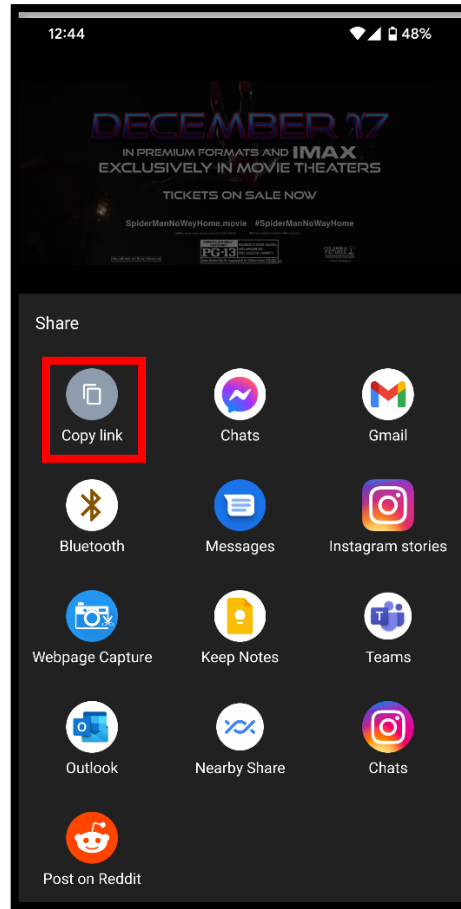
12:44

48%

DECEMBER 17

IN PREMIUM FORMATS AND IMAX

EXCLUSIVELY IN MOVIE THEATERS

TICKETS ON SALE NOW

SpiderManNoWayHome.movie #SpiderManNoWayHome

PG-13

Share

Copy link

Chats

Gmail

Bluetooth

Messages

Instagram stories

Webpage Capture

Keep Notes

Teams

Outlook

Nearby Share

Chats

Post on Reddit